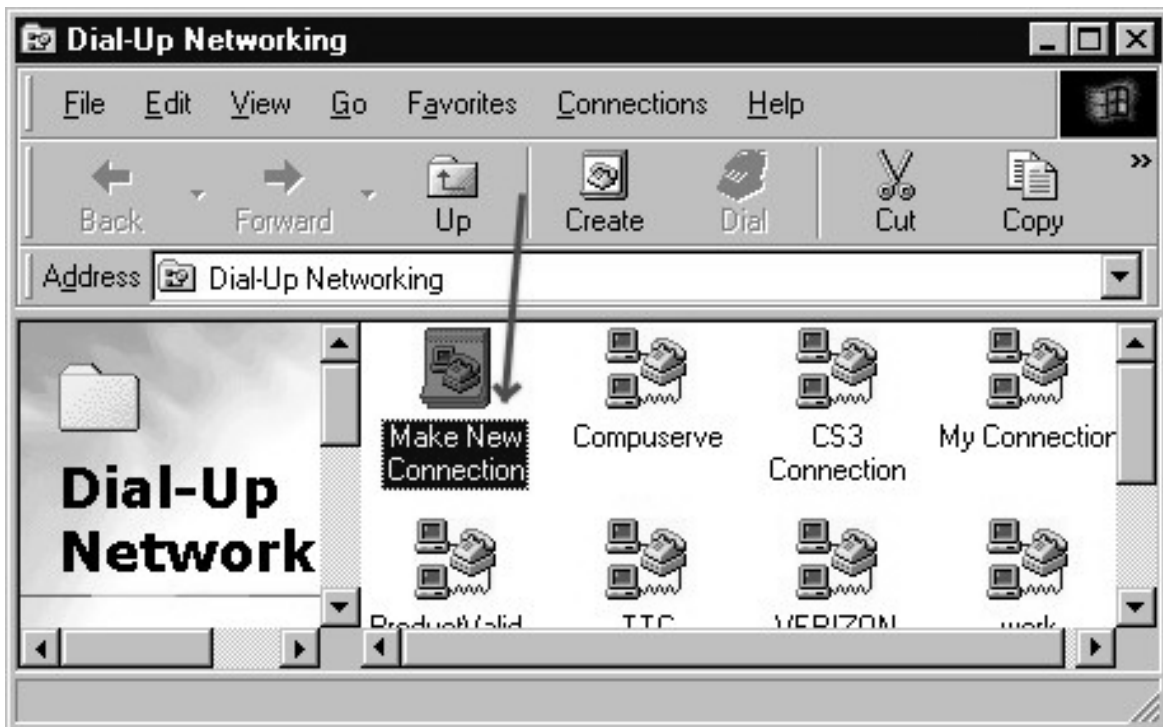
Dial-Up Networking

File Edit View Go Favorites Connections Help

Back Forward Up Create Dial Cut Copy

Address Dial-Up Networking

Dial-Up Network

Make New Connection

Compuserve

CS3 Connection

My Connectior

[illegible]

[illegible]

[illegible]

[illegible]